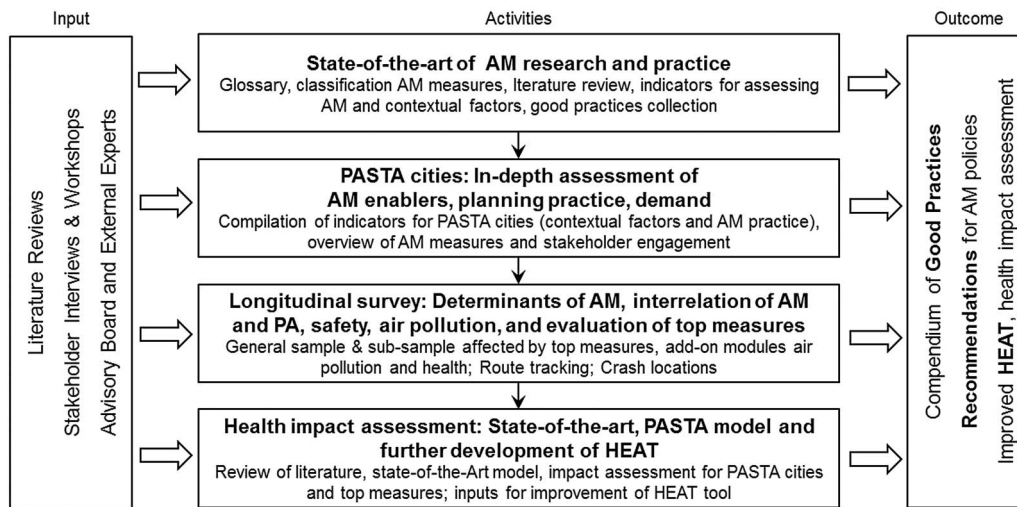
Input

Literature Reviews

Stakeholder Interviews & Workshops

Advisory Board and External Experts

Activities

**State-of-the-art of AM research and practice**
Glossary, classification AM measures, literature review, indicators for assessing AM and contextual factors, good practices collection

**PASTA cities: In-depth assessment of AM enablers, planning practice, demand**
Compilation of indicators for PASTA cities (contextual factors and AM practice), overview of AM measures and stakeholder engagement

**Longitudinal survey: Determinants of AM, interrelation of AM and PA, safety, air pollution, and evaluation of top measures**
General sample & sub-sample affected by top measures, add-on modules air pollution and health; Route tracking; Crash locations

**Health impact assessment: State-of-the-art, PASTA model and further development of HEAT**
Review of literature, state-of-the-Art model, impact assessment for PASTA cities and top measures; inputs for improvement of HEAT tool

Outcome

Compendium of **Good Practices**

**Recommendations** for AM policies

Improved **HEAT**, health impact assessment